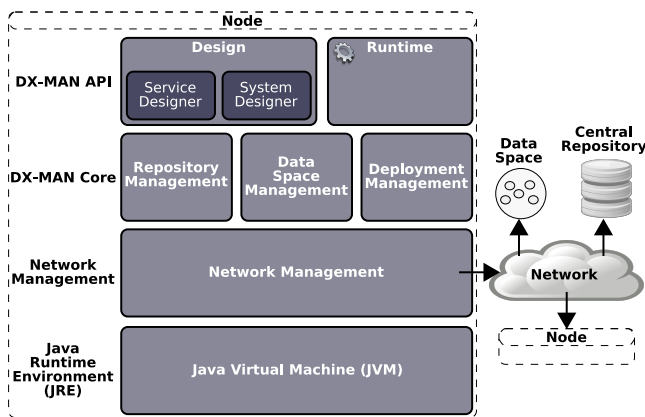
Node

DX-MAN API

Design

Service Designer

System Designer

Runtime

DX-MAN Core

Repository Management

Data Space Management

Deployment Management

Network Management

Network Management

Java Runtime Environment (JRE)

Java Virtual Machine (JVM)

Data Space

Central Repository

Network

Node